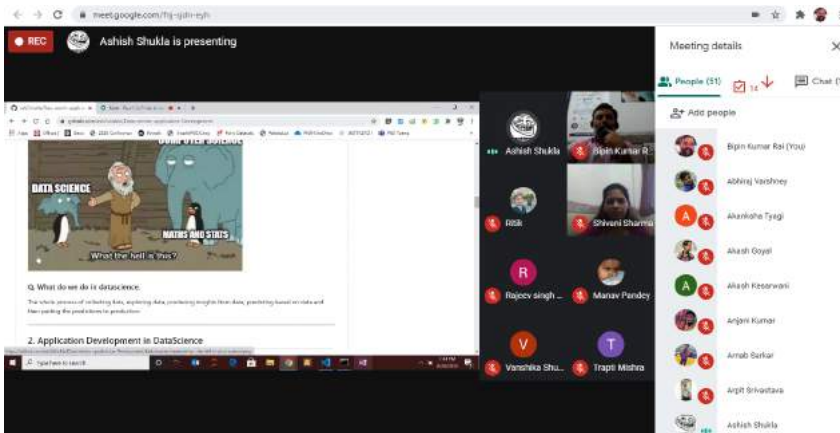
meet.google.com/fsj-qjdn-eyh

REC

Ashish Shukla is presenting

DATA SCIENCE

MATHS AND STATS

What the hell is this?

Q. What do we do in datascience.

The whole process of collecting data, exploring data, producing insights from data, predicting based on data and then putting the predictions to production.

2. Application Development in DataScience

Type here to search

Ashish Shukla

Bipin Kumar R

Ritik

Shivani Sharma

Rajeev singh ...

Manav Pandey

Vanshika Shu...

Trapti Mishra

Meeting details

People (51)

Chat

Add people

Bipin Kumar Rai (You)

Abhiraj Varshney

Akanksha Tyagi

Akash Goyal

Akash Kesarwani

Anjani Kumar

Arnab Sarkar

Arpit Srivastava

Ashish Shukla